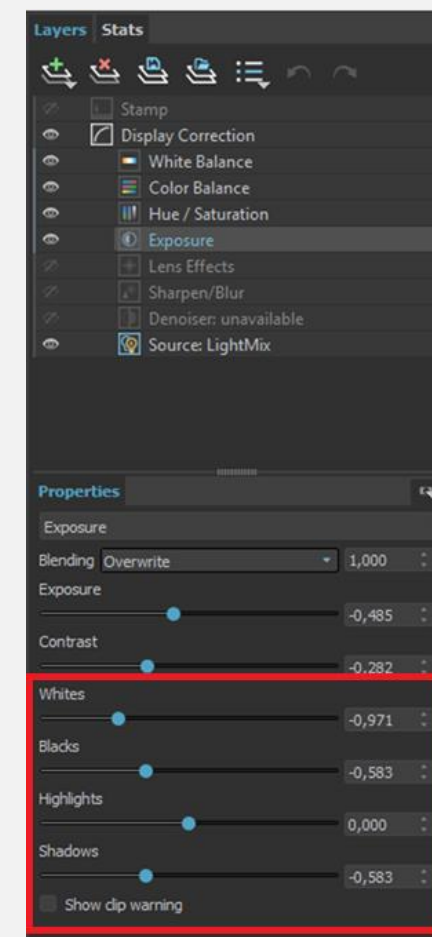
Layers Stats

Stamp
Display Correction
White Balance
Color Balance
Hue / Saturation
Exposure
Lens Effects
Sharpen/Blur
Denoiser: unavailable
Source: LightMix

Properties

Exposure

Blending Overwrite 1,000

Exposure -0,485

Contrast -0,282

Whites -0,971

Blacks -0,583

Highlights 0,000

Shadows -0,583

Show clip warning